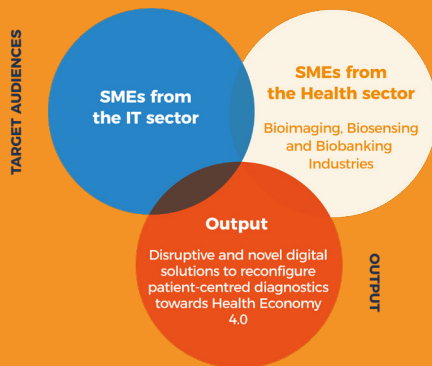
TARGET AUDIENCES

SMEs from the IT sector

SMEs from the Health sector

Bioimaging, Biosensing and Biobanking Industries

Output

Disruptive and novel digital solutions to reconfigure patient-centred diagnostics towards Health Economy 4.0

OUTPUT